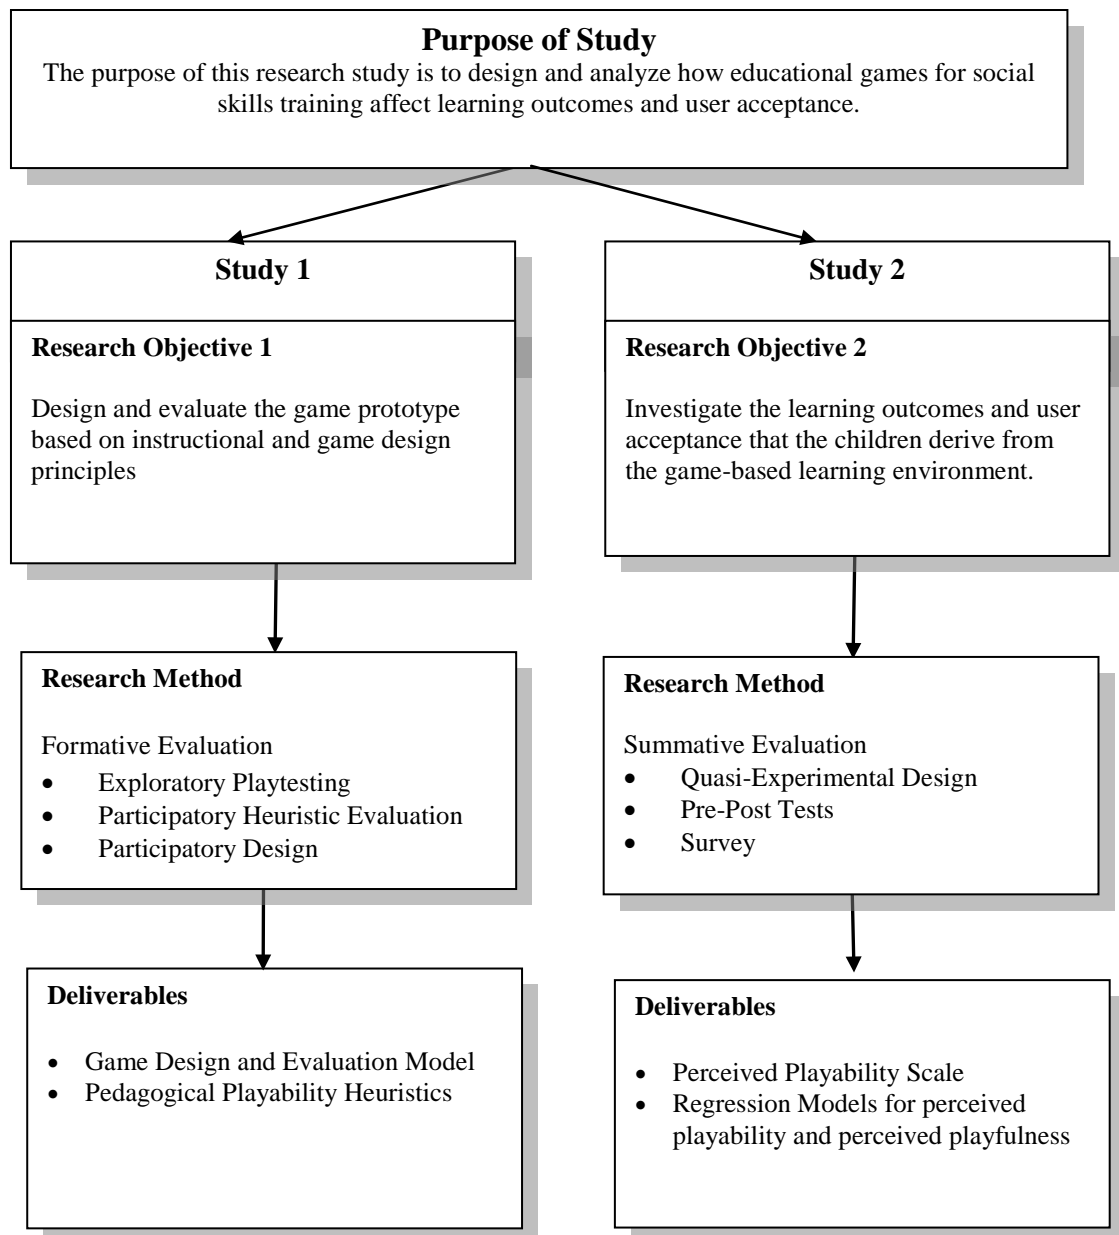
**Purpose of Study**

The purpose of this research study is to design and analyze how educational games for social skills training affect learning outcomes and user acceptance.

**Study 1**

**Research Objective 1**

Design and evaluate the game prototype based on instructional and game design principles

**Research Method**

Formative Evaluation
- Exploratory Playtesting
- Participatory Heuristic Evaluation
- Participatory Design

**Deliverables**

- Game Design and Evaluation Model
- Pedagogical Playability Heuristics

**Study 2**

**Research Objective 2**

Investigate the learning outcomes and user acceptance that the children derive from the game-based learning environment.

**Research Method**

Summative Evaluation
- Quasi-Experimental Design
- Pre-Post Tests
- Survey

**Deliverables**

- Perceived Playability Scale
- Regression Models for perceived playability and perceived playfulness